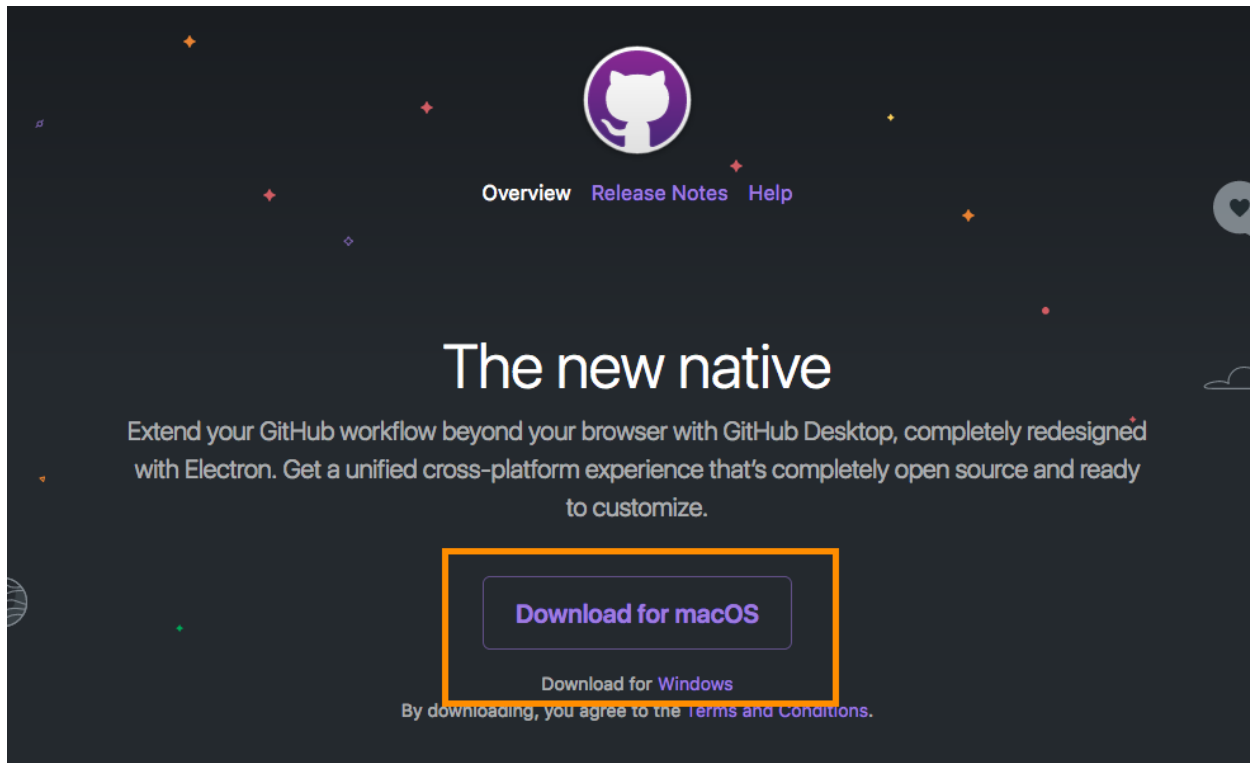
Overview Release Notes Help

The new native

Extend your GitHub workflow beyond your browser with GitHub Desktop, completely redesigned with Electron. Get a unified cross-platform experience that's completely open source and ready to customize.

Download for macOS

Download for Windows

By downloading, you agree to the Terms and Conditions.